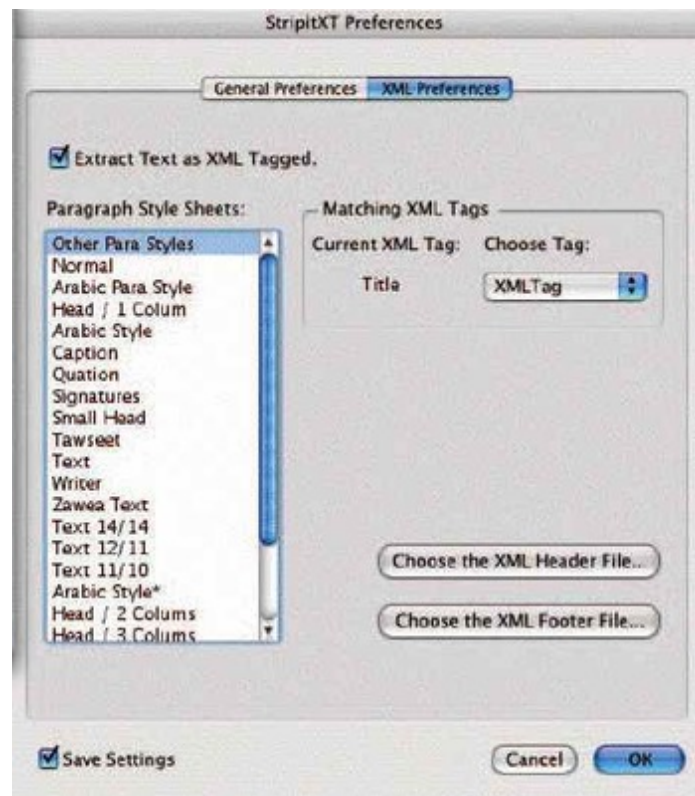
StripitXT Preferences

General Preferences XML Preferences

Extract Text as XML Tagged.

Paragraph Style Sheets:

Other Para Styles
Normal
Arabic Para Style
Head / 1 Colum
Arabic Style
Caption
Quation
Signatures
Small Head
Tawseet
Text
Writer
Zawea Text
Text 14/14
Text 12/11
Text 11/10
Arabic Style*
Head / 2 Colums
Head / 3 Colums

Matching XML Tags

Current XML Tag: Choose Tag:

Title XMLTag

Choose the XML Header File...

Choose the XML Footer File...

Save Settings

Cancel OK